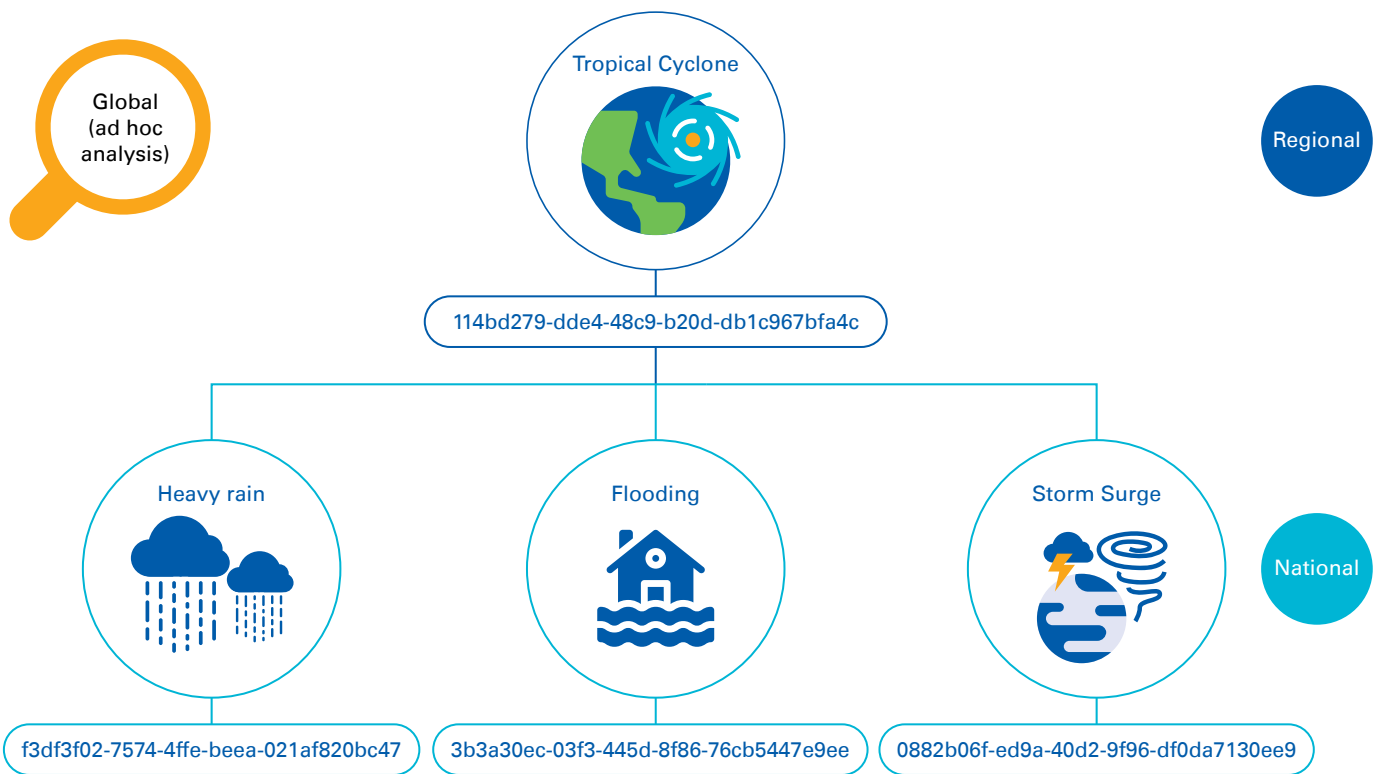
Global (ad hoc analysis)

Tropical Cyclone

Regional

114bd279-dde4-48c9-b20d-db1c967bfa4c

Heavy rain

Flooding

Storm Surge

National

f3df3f02-7574-4ffe-beea-021af820bc47

3b3a30ec-03f3-445d-8f86-76cb5447e9ee

0882b06f-ed9a-40d2-9f96-df0da7130ee9